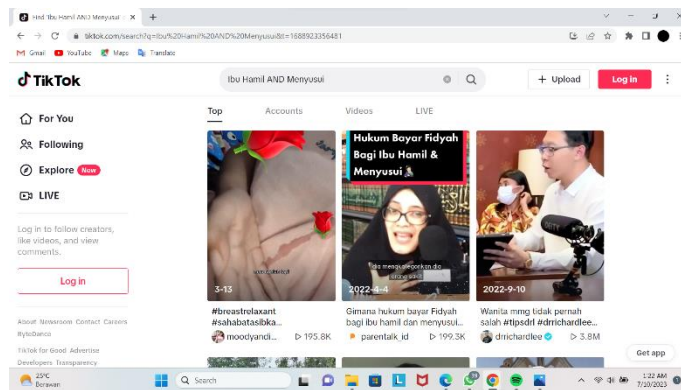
Find 'Ibu Hamil AND Menyusui' ×
tiktok.com/search?q=Ibu%20Hamil%20AND%20Menyusui&t=1688923356481
Gmail YouTube Maps Translate

TikTok
Ibu Hamil AND Menyusui
+ Upload
Log in

For You
Following
Explore New
LIVE

Log in to follow creators, like videos, and view comments.

Log in

About Newsroom Contact Careers ByteDance

TikTok for Good Advertise Developers Transparency

Top Accounts Videos LIVE

3-13
#breastrelaxant #sahabatasibka...
moodyandi... 195.8K

Hukum Bayar Fidyah Bagi Ibu Hamil & Menyusui
dia mengategorikan dia sebagai orang...
2022-4-4
Gimana hukum bayar Fidyah bagi ibu hamil dan menyusui...
parentalk_id 199.3K

2022-9-10
Wanita mmg tidak pernah salah #tipsdrl #drrichardlee...
drrichardlee 3.8M

Get app

25°C Berawan
Search
1:22 AM 7/10/2023